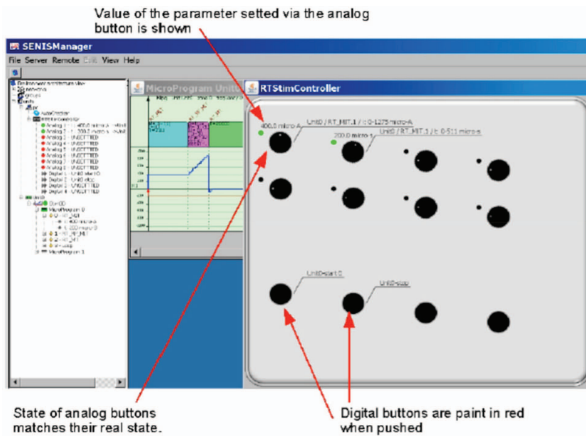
Value of the parameter setted via the analog button is shown

SENISManager

File Server Remote Edit View Help

MicroProgram Unit

RTStimController

400.0 micro-A

Unit0 / RT_MIT_1 / 0-1275 micro-A

200.0 micro-A

Unit0 / RT_MIT_1 / 0-511 micro-A

Unit0-start

Unit0-stop

State of analog buttons matches their real state.

Digital buttons are paint in red when pushed